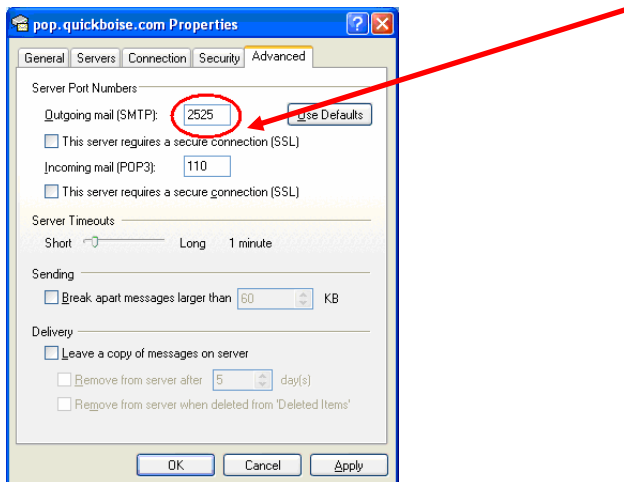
pop.quickboise.com Properties

General | Servers | Connection | Security | Advanced

Server Port Numbers

Outgoing mail (SMTP): 2525 Use Defaults

This server requires a secure connection (SSL)

Incoming mail (POP3): 110

This server requires a secure connection (SSL)

Server Timeouts

Short Long 1 minute

Sending

Break apart messages larger than 60 KB

Delivery

Leave a copy of messages on server

Remove from server after 5 day(s)

Remove from server when deleted from 'Deleted Items'

OK Cancel Apply